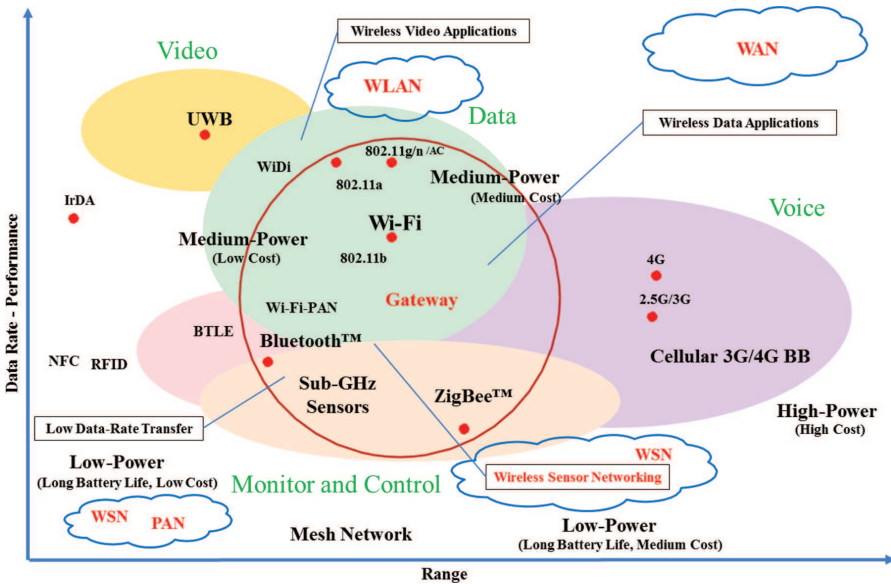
Wireless Video Applications

Video

WAN

WLAN

UWB

Data

Wireless Data Applications

WiDi

802.11g/n /AC

802.11a

Medium-Power
(Medium Cost)

IrDA

Voice

Wi-Fi

Medium-Power
(Low Cost)

802.11b

4G

2.5G/3G

Wi-Fi-PAN

Gateway

BTLE

Bluetooth™

NFC

RFID

Cellular 3G/4G BB

Sub-GHz Sensors

ZigBee™

High-Power
(High Cost)

Low Data-Rate Transfer

WSN

Wireless Sensor Networking

Low-Power
(Long Battery Life, Low Cost)

Monitor and Control

WSN

PAN

Low-Power
(Long Battery Life, Medium Cost)

Mesh Network

Data Rate - Performance

Range